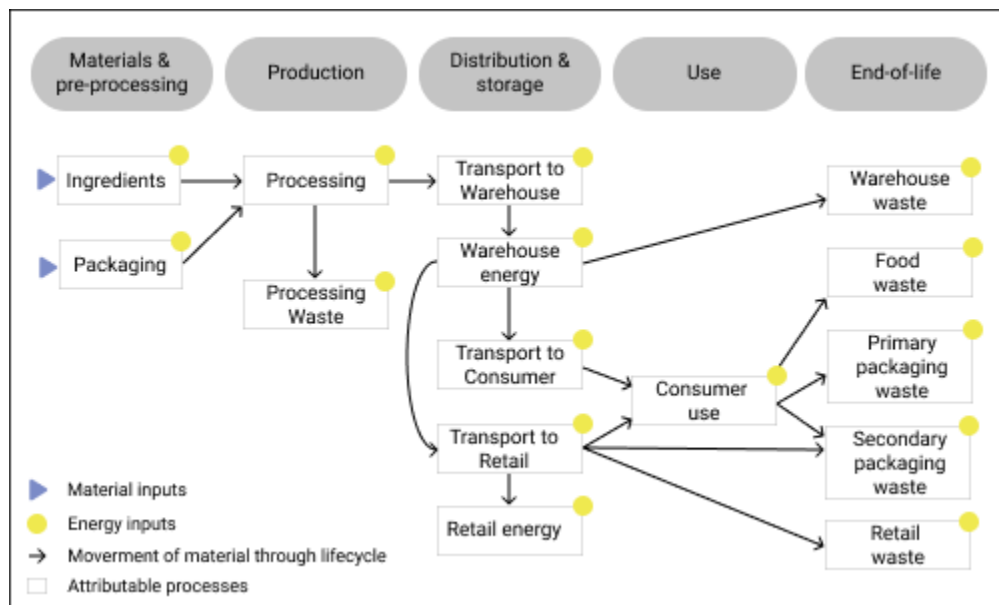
Materials & pre-processing

Production

Distribution & storage

Use

End-of-life

Ingredients

Packaging

Processing

Processing Waste

Transport to Warehouse

Warehouse energy

Transport to Consumer

Transport to Retail

Retail energy

Consumer use

Warehouse waste

Food waste

Primary packaging waste

Secondary packaging waste

Retail waste

Material inputs

Energy inputs

Moverment of material through lifecycle

Attributable processes